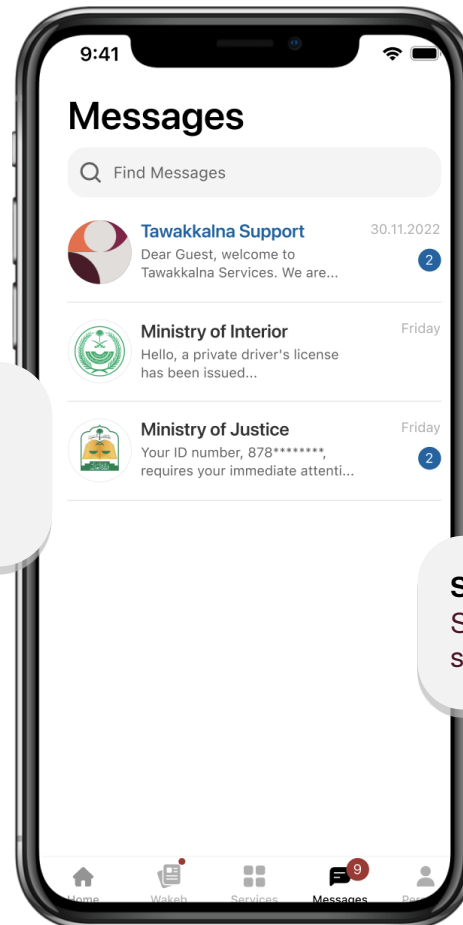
9:41

Messages

Find Messages

Tawakkalna Support
30.11.2022
Dear Guest, welcome to Tawakkalna Services. We are...
2

Ministry of Interior
Friday
Hello, a private driver's license has been issued...

Ministry of Justice
Friday
Your ID number, 878********, requires your immediate attenti...
2

S
S
s

Home
Wakeb
Services
9
Messages
Per